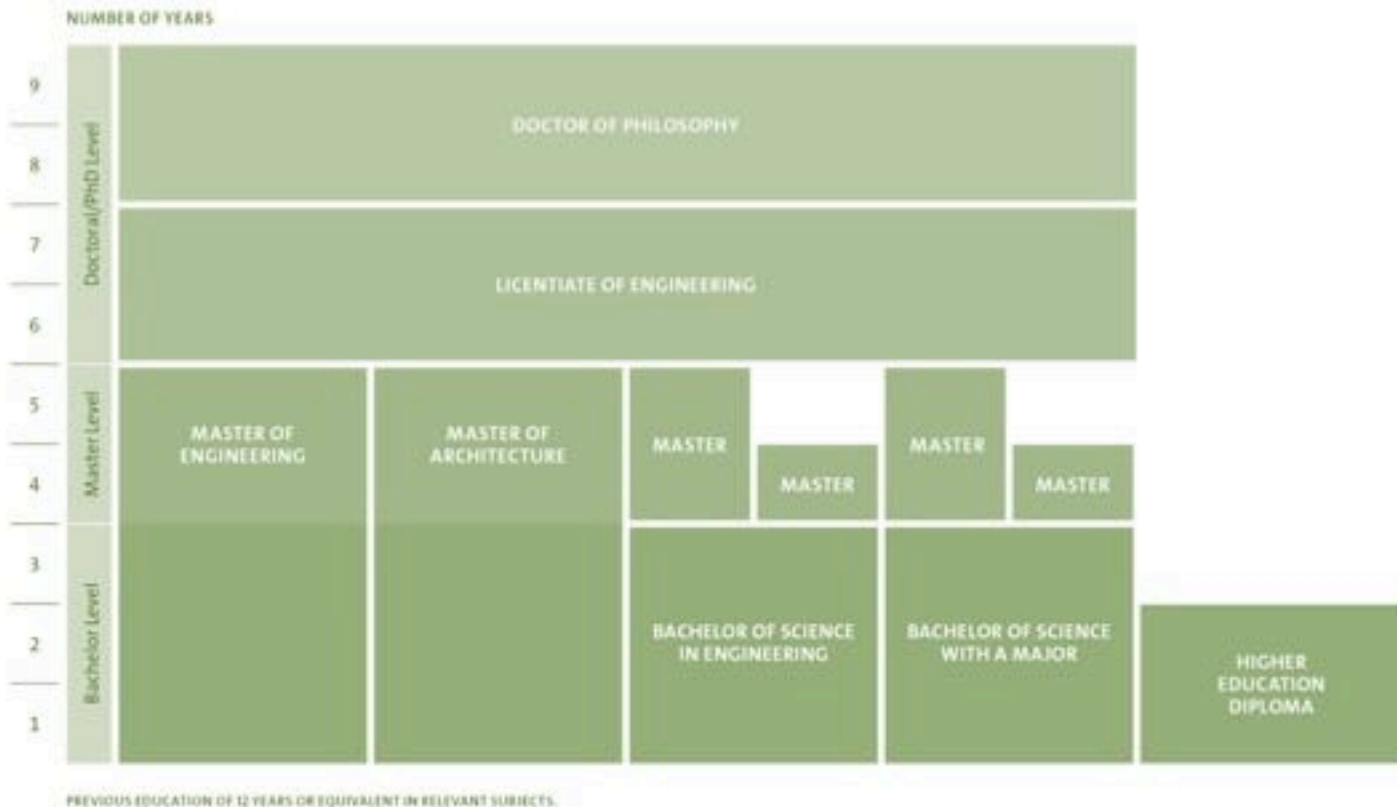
NUMBER OF YEARS

9
8
7
6
5
4
3
2
1

Doctoral/PhD Level

Master Level

Bachelor Level

DOCTOR OF PHILOSOPHY

LICENTIATE OF ENGINEERING

MASTER OF ENGINEERING

MASTER OF ARCHITECTURE

MASTER

MASTER

MASTER

MASTER

BACHELOR OF SCIENCE IN ENGINEERING

BACHELOR OF SCIENCE WITH A MAJOR

HIGHER EDUCATION DIPLOMA

PREVIOUS EDUCATION OF 12 YEARS OR EQUIVALENT IN RELEVANT SUBJECTS.